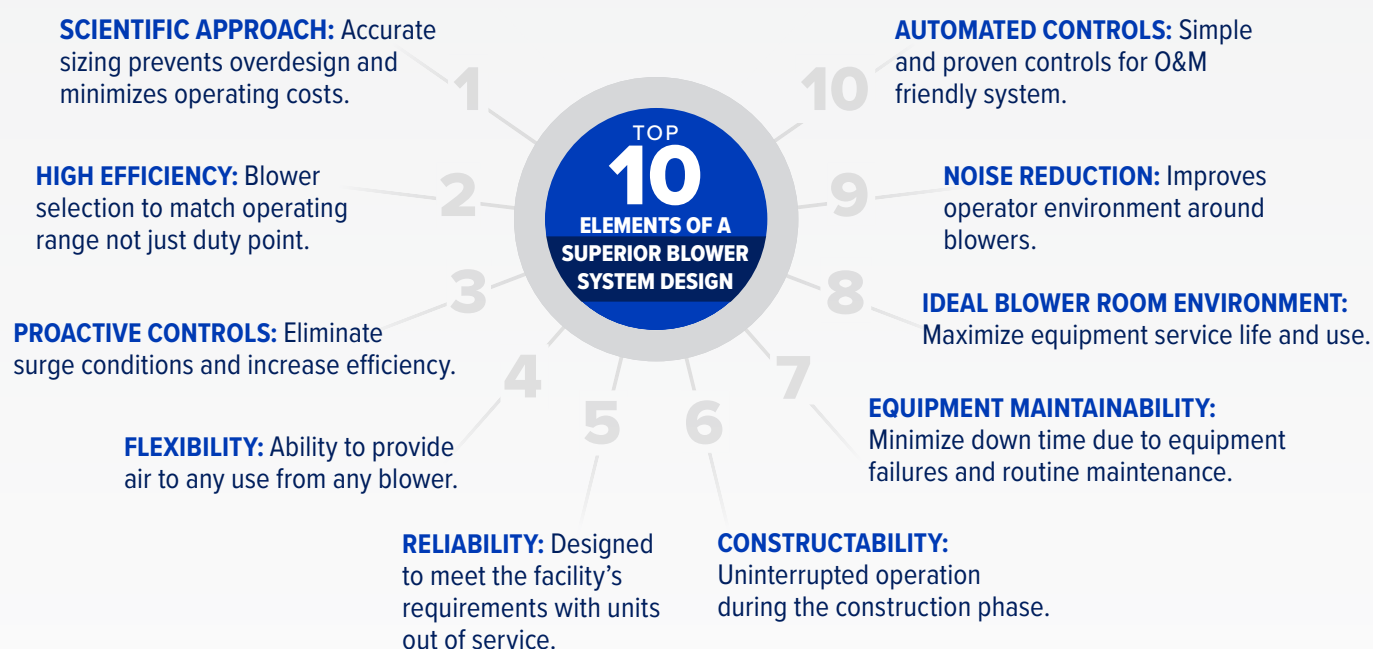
TOP 10 ELEMENTS OF A SUPERIOR BLOWER SYSTEM DESIGN

1 **SCIENTIFIC APPROACH:** Accurate sizing prevents overdesign and minimizes operating costs.

2 **HIGH EFFICIENCY:** Blower selection to match operating range not just duty point.

3 **PROACTIVE CONTROLS:** Eliminate surge conditions and increase efficiency.

4 **FLEXIBILITY:** Ability to provide air to any use from any blower.

5 **RELIABILITY:** Designed to meet the facility's requirements with units out of service.

6 **CONSTRUCTABILITY:** Uninterrupted operation during the construction phase.

7 **EQUIPMENT MAINTAINABILITY:** Minimize down time due to equipment failures and routine maintenance.

8 **IDEAL BLOWER ROOM ENVIRONMENT:** Maximize equipment service life and use.

9 **NOISE REDUCTION:** Improves operator environment around blowers.

10 **AUTOMATED CONTROLS:** Simple and proven controls for O&M friendly system.